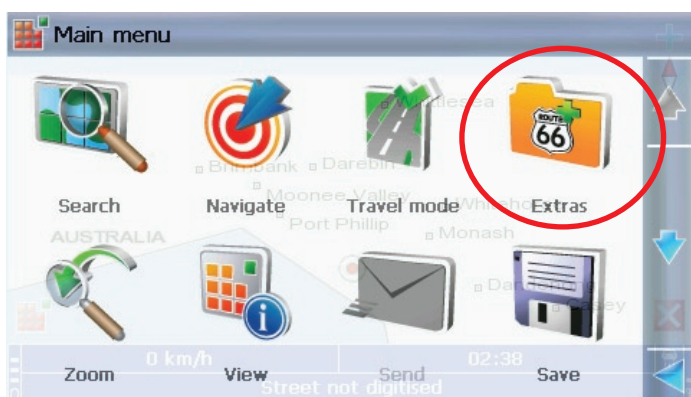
Main menu

Search
Navigate
Travel mode
Extras

ROUTE 66

Whittlesea
Brimbank
Darebin
Moonee Valley
Port Phillip
Whitehorse
Monash
Dandenong
Casey
AUSTRALIA

Zoom
View
Send
Save

0 km/h
02:38
Street not digitised